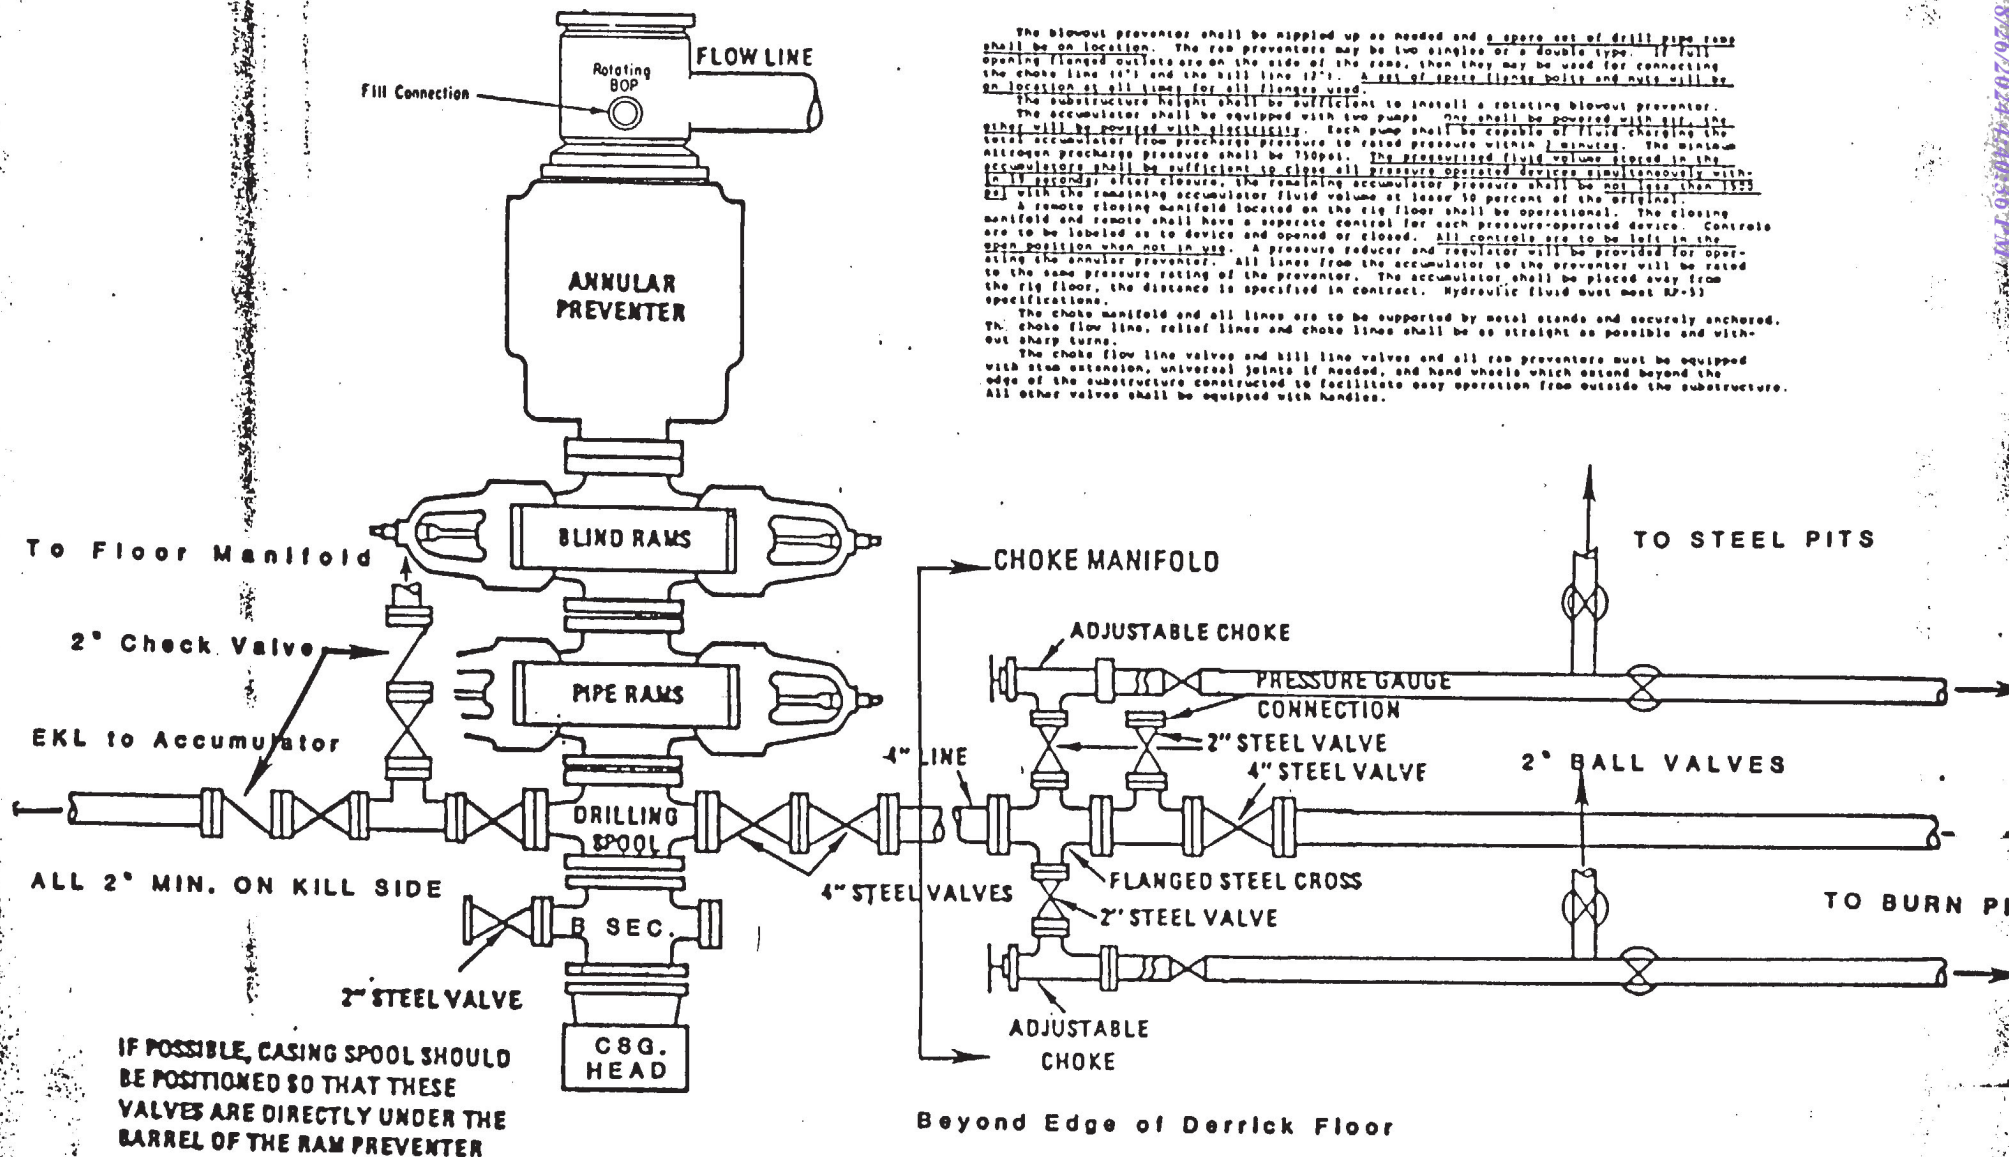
Fill Connection

Rotating BOP

FLOW LINE

ANNULAR PREVENTER

BLIND RAMS

PIPE RAMS

DRILLING SPOOL

B SEC.

CSG. HEAD

To Floor Manifold

2" Check Valve

EKL to Accumulator

ALL 2" MIN. ON KILL SIDE

2" STEEL VALVE

IF POSSIBLE, CASING SPOOL SHOULD BE POSITIONED SO THAT THESE VALVES ARE DIRECTLY UNDER THE BARREL OF THE RAM PREVENTER

The blowout preventer shall be nippled up as needed and a spare set of drill pipe rams shall be on location. The ram preventers may be two singles or a double type. If full opening flanged outlets are on the side of the rams, then they may be used for connecting the choke line (4") and the kill line (2"). A set of spare flange bolts and nuts will be on location at all times for all flanges used.

The substructure height shall be sufficient to install a rotating blowout preventer.

The accumulator shall be equipped with two pumps. One shall be powered with air, the other will be powered with electricity. Each pump shall be capable of fluid charging the total accumulator from precharge pressure to rated pressure within 2 minutes. The minimum nitrogen precharge pressure shall be 750psi. The pressurized fluid volume stored in the accumulators shall be sufficient to close all pressure operated devices simultaneously within 15 seconds; after closure, the remaining accumulator pressure shall be not less than 1500 psi with the remaining accumulator fluid volume at least 50 percent of the original.

A remote closing manifold located on the rig floor shall be operational. The closing manifold and remote shall have a separate control for each pressure-operated device. Controls are to be labeled as to device and opened or closed. All controls are to be left in the open position when not in use. A pressure reducer and regulator will be provided for operating the annular preventer. All lines from the accumulator to the preventer will be rated to the same pressure rating of the preventer. The accumulator shall be placed away from the rig floor, the distance is specified in contract. Hydraulic fluid must meet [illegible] specifications.

The choke manifold and all lines are to be supported by metal stands and securely anchored. The choke flow line, relief lines and choke lines shall be as straight as possible and without sharp turns.

The choke flow line valves and kill line valves and all ram preventers must be equipped with stem extension, universal joints if needed, and hand wheels which extend beyond the edge of the substructure constructed to facilitate easy operation from outside the substructure. All other valves shall be equipped with handles.

CHOKE MANIFOLD

TO STEEL PITS

ADJUSTABLE CHOKE

PRESSURE GAUGE CONNECTION

2" STEEL VALVE

4" STEEL VALVE

4" LINE

2" BALL VALVES

4" STEEL VALVES

FLANGED STEEL CROSS

2" STEEL VALVE

TO BURN PI

ADJUSTABLE CHOKE

Beyond Edge of Derrick Floor